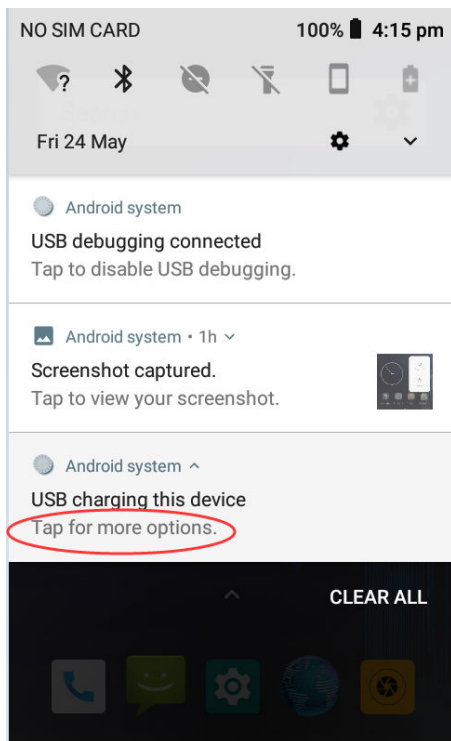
NO SIM CARD 100% 4:15 pm

Fri 24 May

Android system
USB debugging connected
Tap to disable USB debugging.

Android system • 1h
Screenshot captured.
Tap to view your screenshot.

Android system
USB charging this device
Tap for more options.

CLEAR ALL